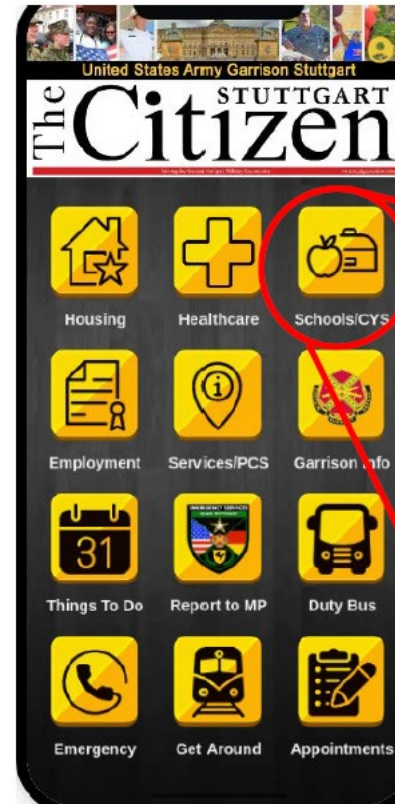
United States Army Garrison Stuttgart

The STUTTGART Citizen

Housing

Healthcare

Schools/CYS

Employment

Services/PCS

Garrison Info

31

Things To Do

EMERGENCY SERVICES

Report to MP

Duty Bus

Emergency

Get Around

Appointments